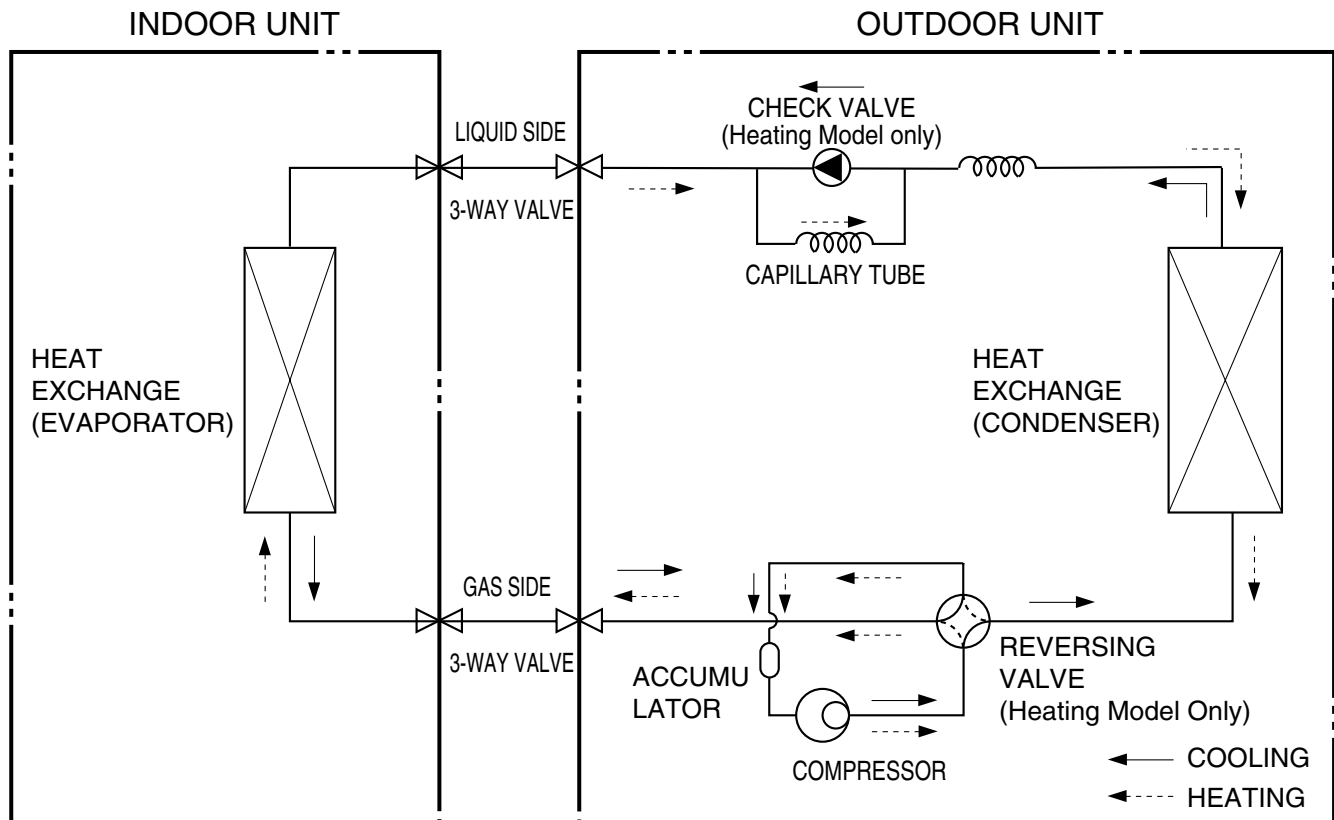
INDOOR UNIT

OUTDOOR UNIT

LIQUID SIDE

3-WAY VALVE

CHECK VALVE
(Heating Model only)

CAPILLARY TUBE

HEAT
EXCHANGE
(EVAPORATOR)

HEAT
EXCHANGE
(CONDENSER)

GAS SIDE

3-WAY VALVE

ACCUMU
LATOR

COMPRESSOR

REVERSING
VALVE
(Heating Model Only)

COOLING

HEATING